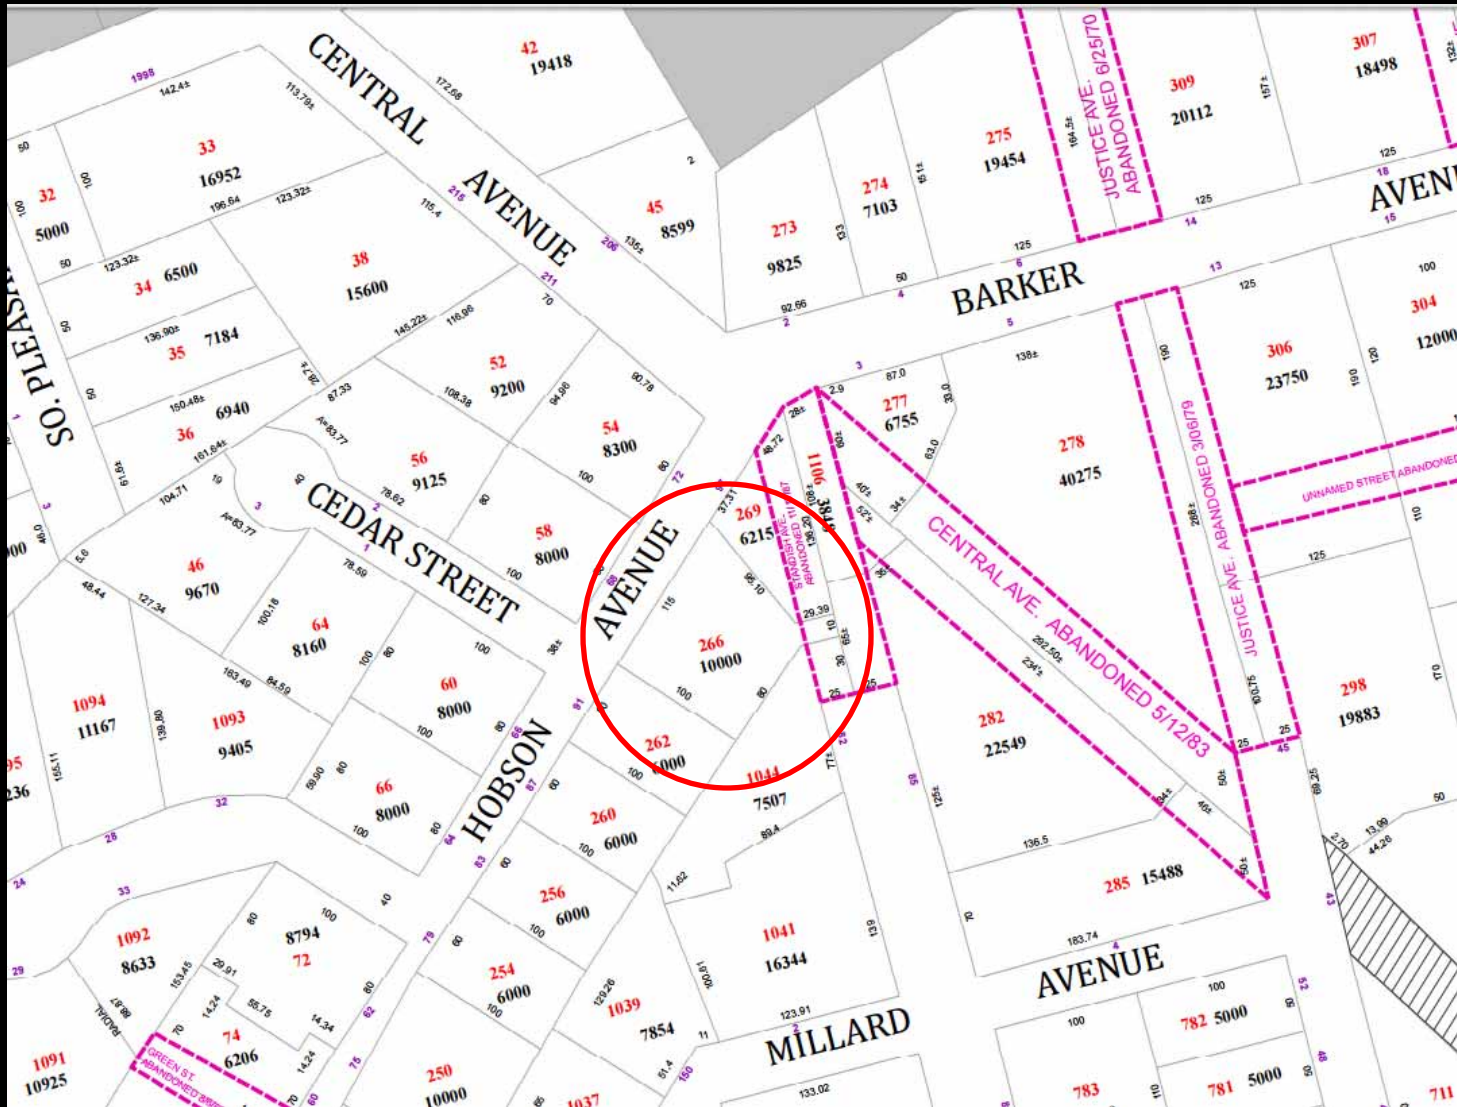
CENTRAL AVENUE
42 19418
1998 142.4±
113.79±
172.68
33 16952
32 5000
34 6500
35 7184
36 6940
38 15600
45 8599
273 9825
274 7103
275 19454
JUSTICE AVE. ABANDONED 6/25/70
309 20112
307 18498
AVENUE
BARKER
304 12000
306 23750
278 40275
277 6755
52 9200
54 8300
56 9125
58 8000
SO. PLEASANT
CEDAR STREET
46 9670
64 8160
60 8000
66 8000
1094 11167
1093 9405
HOBSON AVENUE
269 6215
266 10000
262 6000
260 6000
1044 7507
STANDISH AVE. ABANDONED
CENTRAL AVE. ABANDONED 5/12/83
JUSTICE AVE. ABANDONED 3/06/79
UNNAMED STREET ABANDONED
282 22549
298 19883
285 15488
256 6000
254 6000
1041 16344
1039 7854
1092 8633
8794 72
74 6206
1091 10925
250 10000
1037
MILLARD AVENUE
782 5000
781 5000
783
711
GREEN ST. ABANDONED